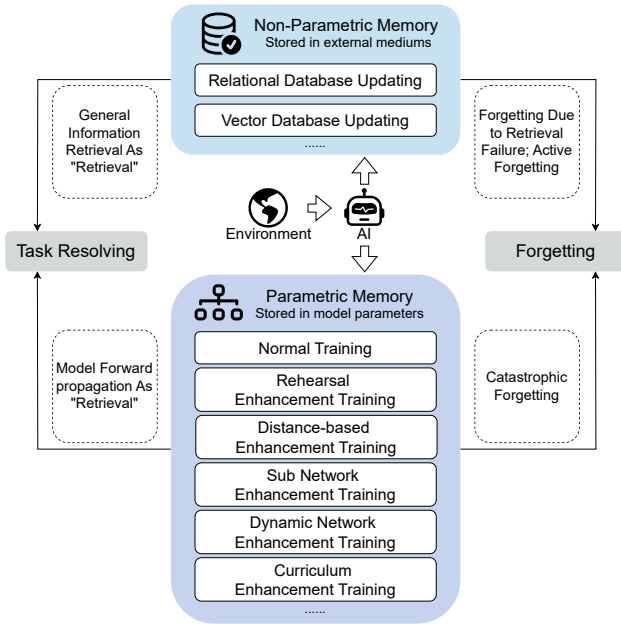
Non-Parametric Memory
Stored in external mediums

Relational Database Updating

Vector Database Updating

......

General Information Retrieval As "Retrieval"

Forgetting Due to Retrieval Failure; Active Forgetting

Environment

AI

Task Resolving

Forgetting

Parametric Memory
Stored in model parameters

Model Forward propagation As "Retrieval"

Normal Training

Rehearsal Enhancement Training

Distance-based Enhancement Training

Sub Network Enhancement Training

Dynamic Network Enhancement Training

Curriculum Enhancement Training

......

Catastrophic Forgetting